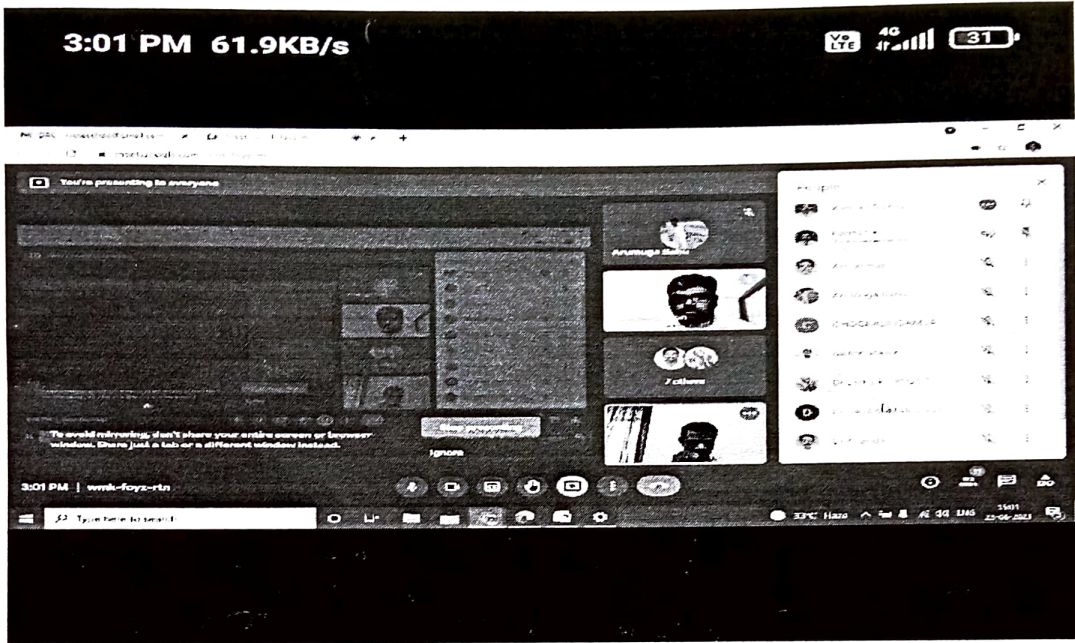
3:01 PM 61.9KB/s

Vo LTE 4G 31

You're presenting to everyone

Arumuga Babu

7 others

To avoid mirroring, don't share your entire screen or browser window. Share just a tab or a different window instead.

Ignore

People

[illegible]

3:01 PM | wmk-foyz-rtn

Type here to search

33°C Haze ENG 15:01 25-06-2023